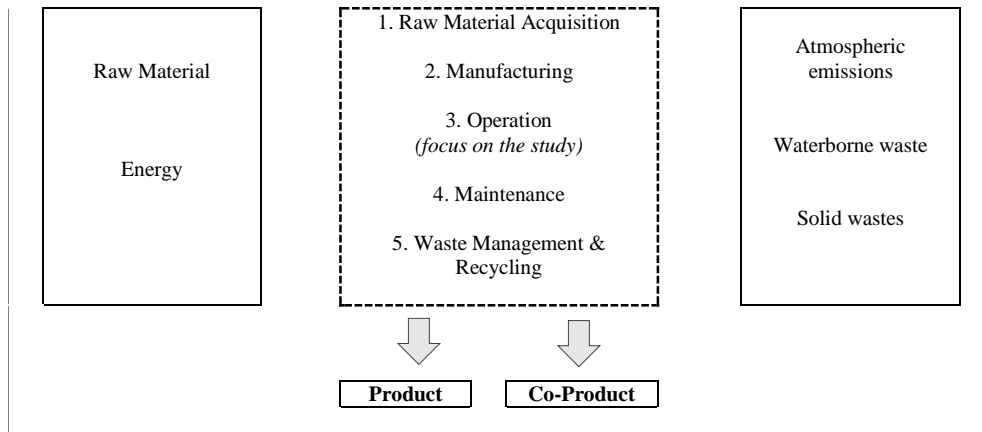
Raw Material

Energy

1. Raw Material Acquisition

2. Manufacturing

3. Operation
*(focus on the study)*

4. Maintenance

5. Waste Management & Recycling

Atmospheric emissions

Waterborne waste

Solid wastes

**Product**

**Co-Product**